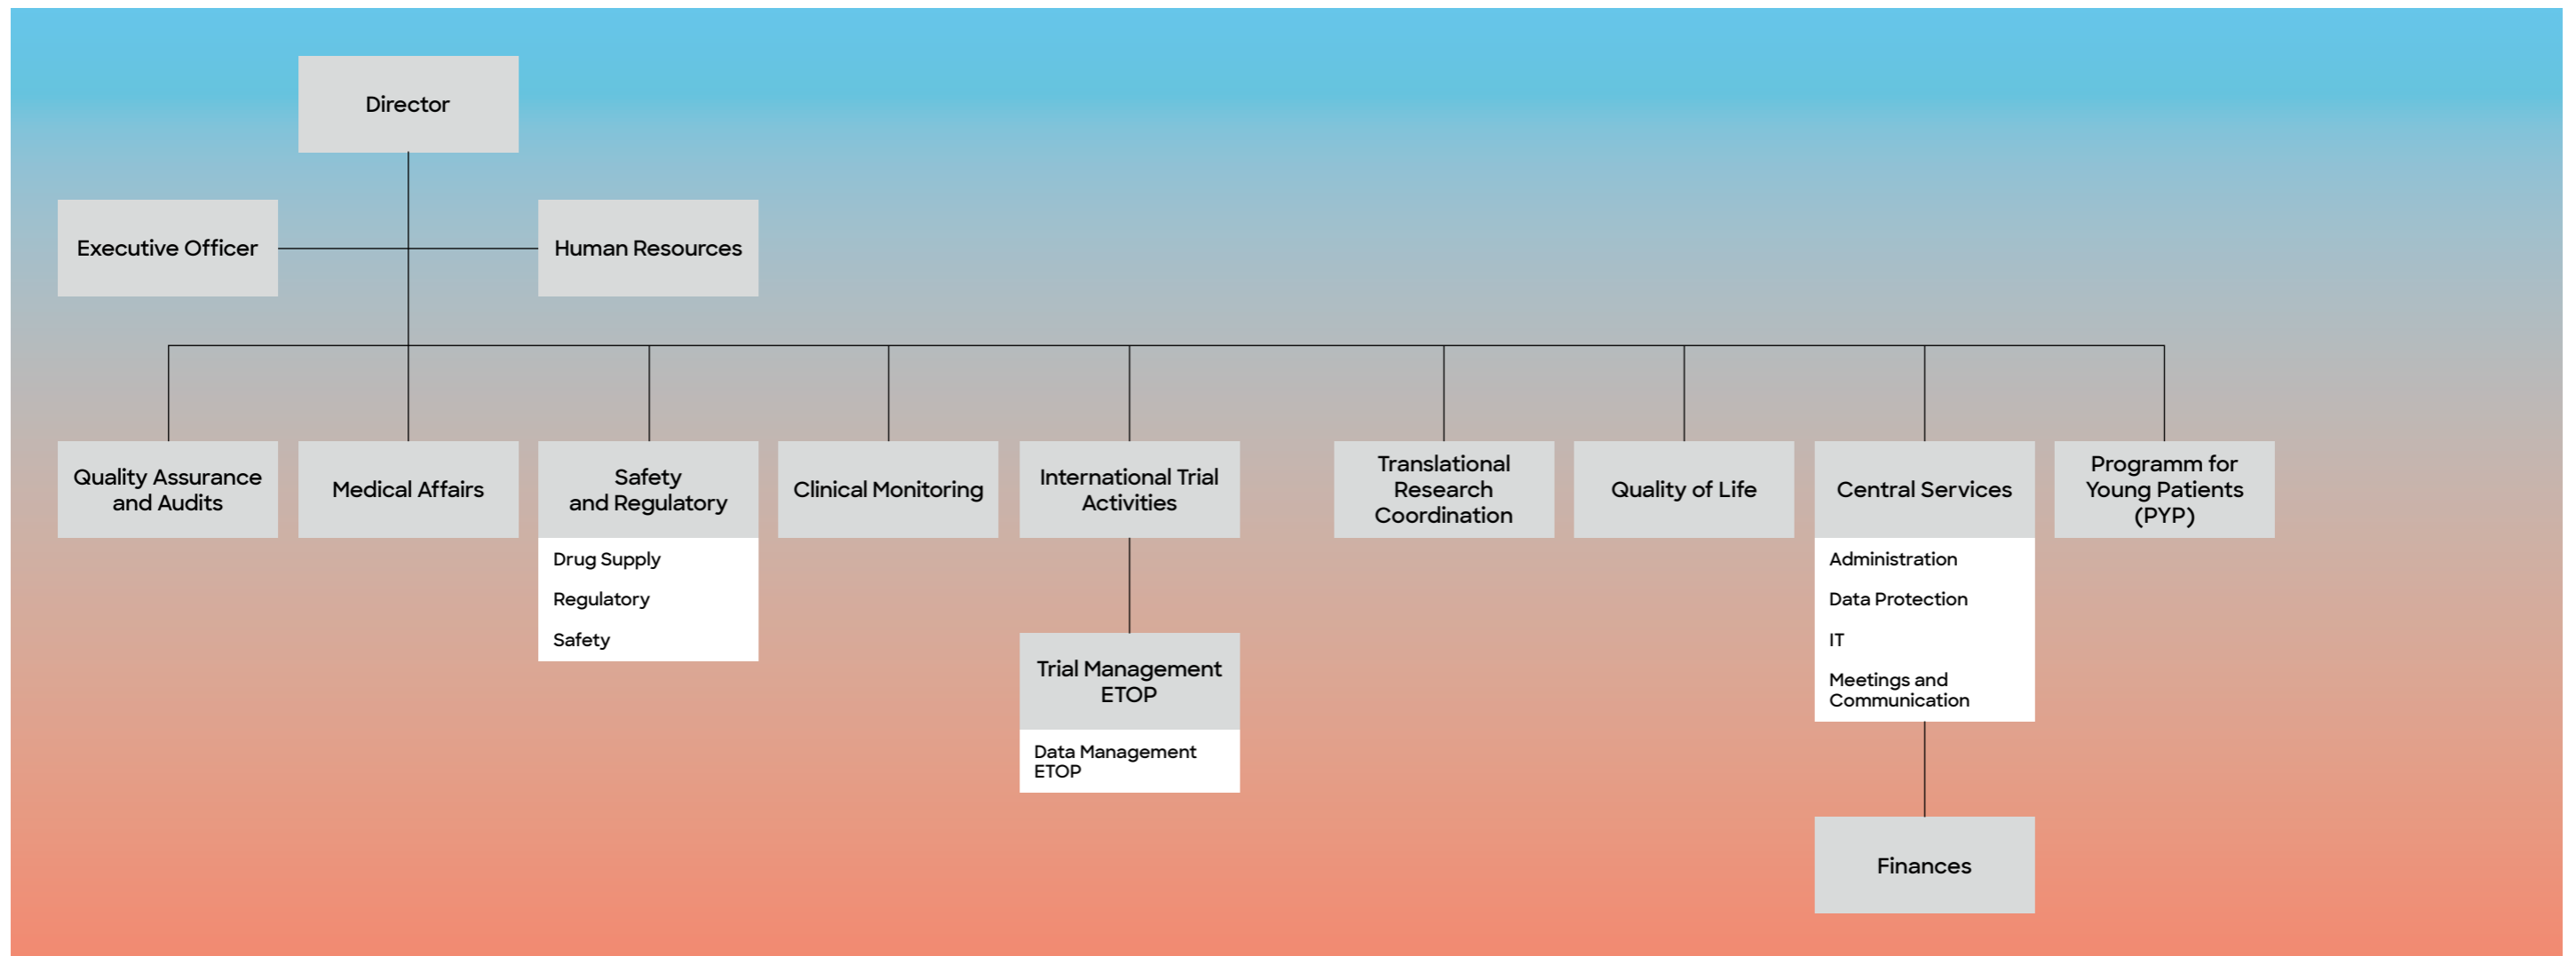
Director

Executive Officer

Human Resources

Quality Assurance and Audits

Medical Affairs

Safety and Regulatory

Drug Supply

Regulatory

Safety

Clinical Monitoring

International Trial Activities

Trial Management ETOP

Data Management ETOP

Translational Research Coordination

Quality of Life

Central Services

Administration

Data Protection

IT

Meetings and Communication

Finances

Programm for Young Patients (PYP)